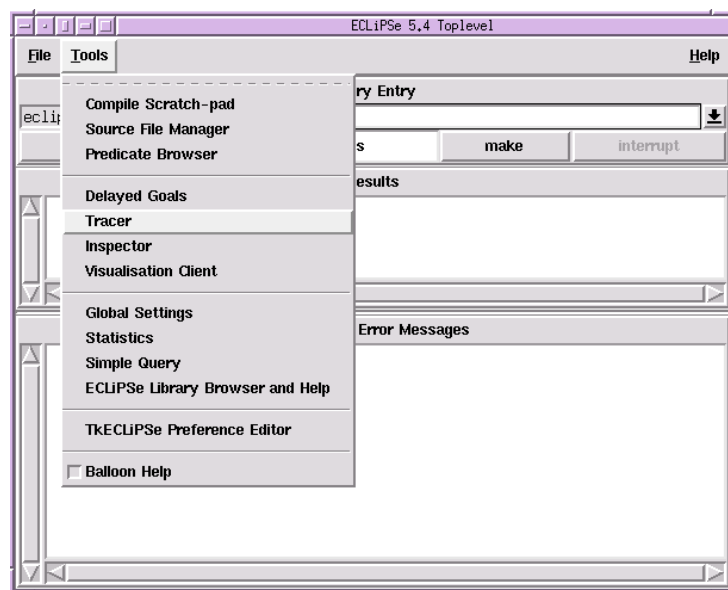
ECLiPSe 5.4 Toplevel

File Tools Help

ry Entry

eclip

s make interrupt

esults

Error Messages

Compile Scratch-pad
Source File Manager
Predicate Browser

Delayed Goals
Tracer
Inspector
Visualisation Client

Global Settings
Statistics
Simple Query
ECLiPSe Library Browser and Help

TkECLiPSe Preference Editor

Balloon Help